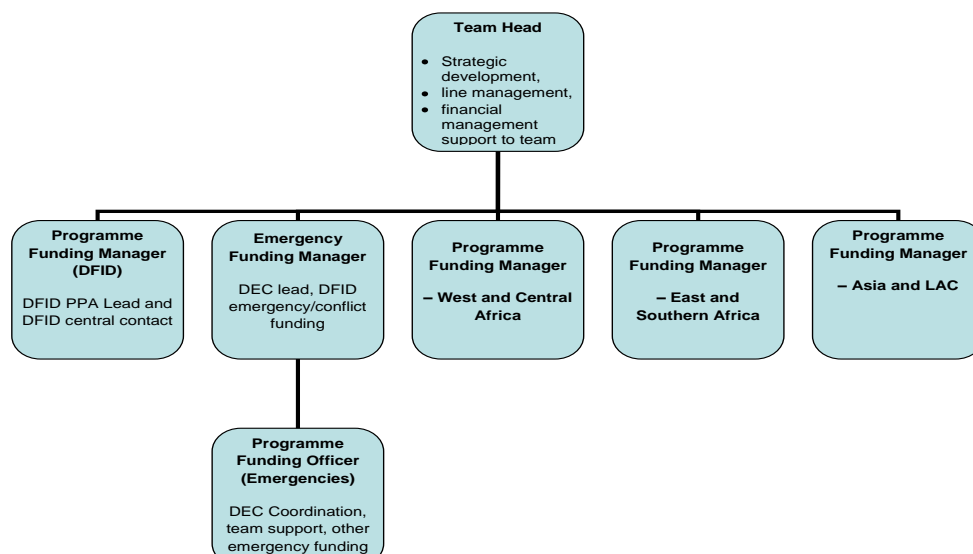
Team Head

- Strategic development,
- line management,
- financial management support to team

Programme Funding Manager (DFID)

DFID PPA Lead and DFID central contact

Emergency Funding Manager

DEC lead, DFID emergency/conflict funding

Programme Funding Manager

– West and Central Africa

Programme Funding Manager

– East and Southern Africa

Programme Funding Manager

– Asia and LAC

Programme Funding Officer (Emergencies)

DEC Coordination, team support, other emergency funding